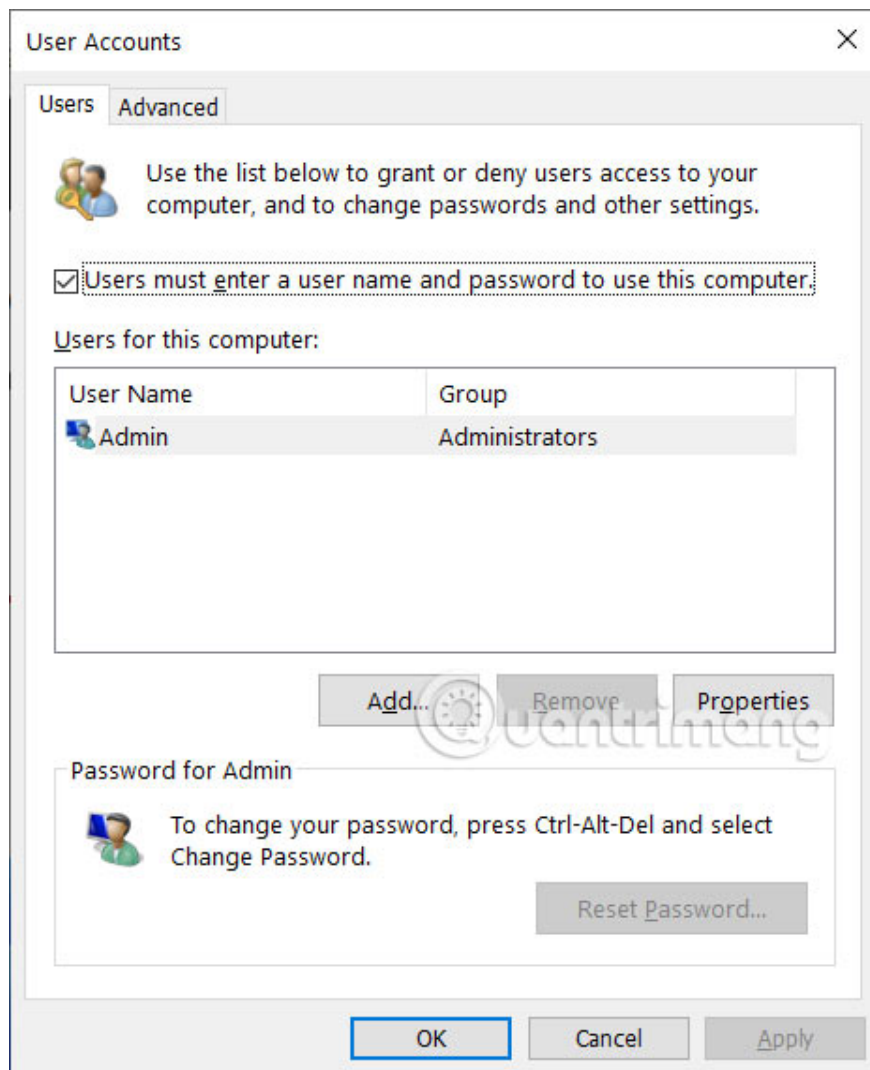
User Accounts

Users | Advanced

Use the list below to grant or deny users access to your computer, and to change passwords and other settings.

☑ Users must enter a user name and password to use this computer.

Users for this computer:

| User Name | Group |
|---|---|
| Admin | Administrators |

Add... | Remove | Properties

Quantrimang

Password for Admin

To change your password, press Ctrl-Alt-Del and select Change Password.

Reset Password...

OK | Cancel | Apply